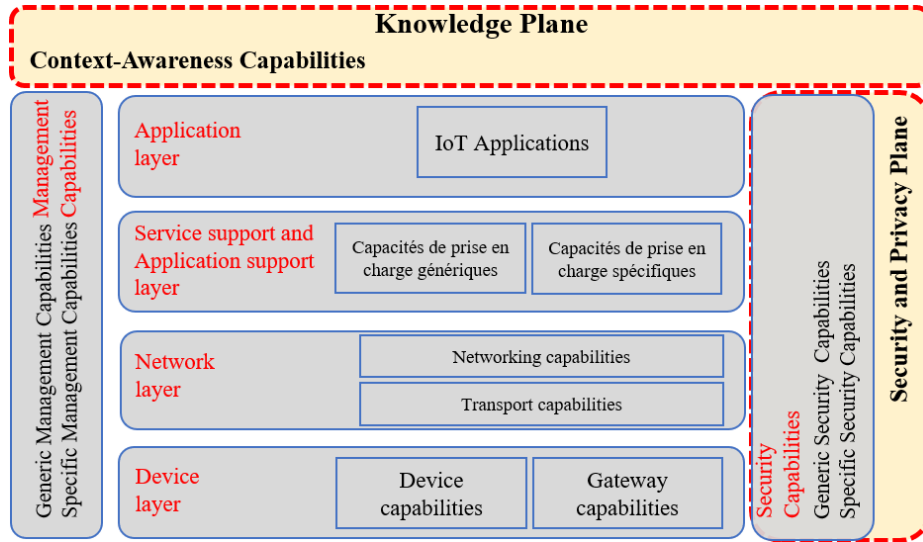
Knowledge Plane
Context-Awareness Capabilities

Management Capabilities
Generic Management Capabilities
Specific Management Capabilities

Application layer

IoT Applications

Service support and Application support layer

Capacités de prise en charge génériques

Capacités de prise en charge spécifiques

Network layer

Networking capabilities

Transport capabilities

Device layer

Device capabilities

Gateway capabilities

Security Capabilities
Generic Security Capabilities
Specific Security Capabilities

Security and Privacy Plane